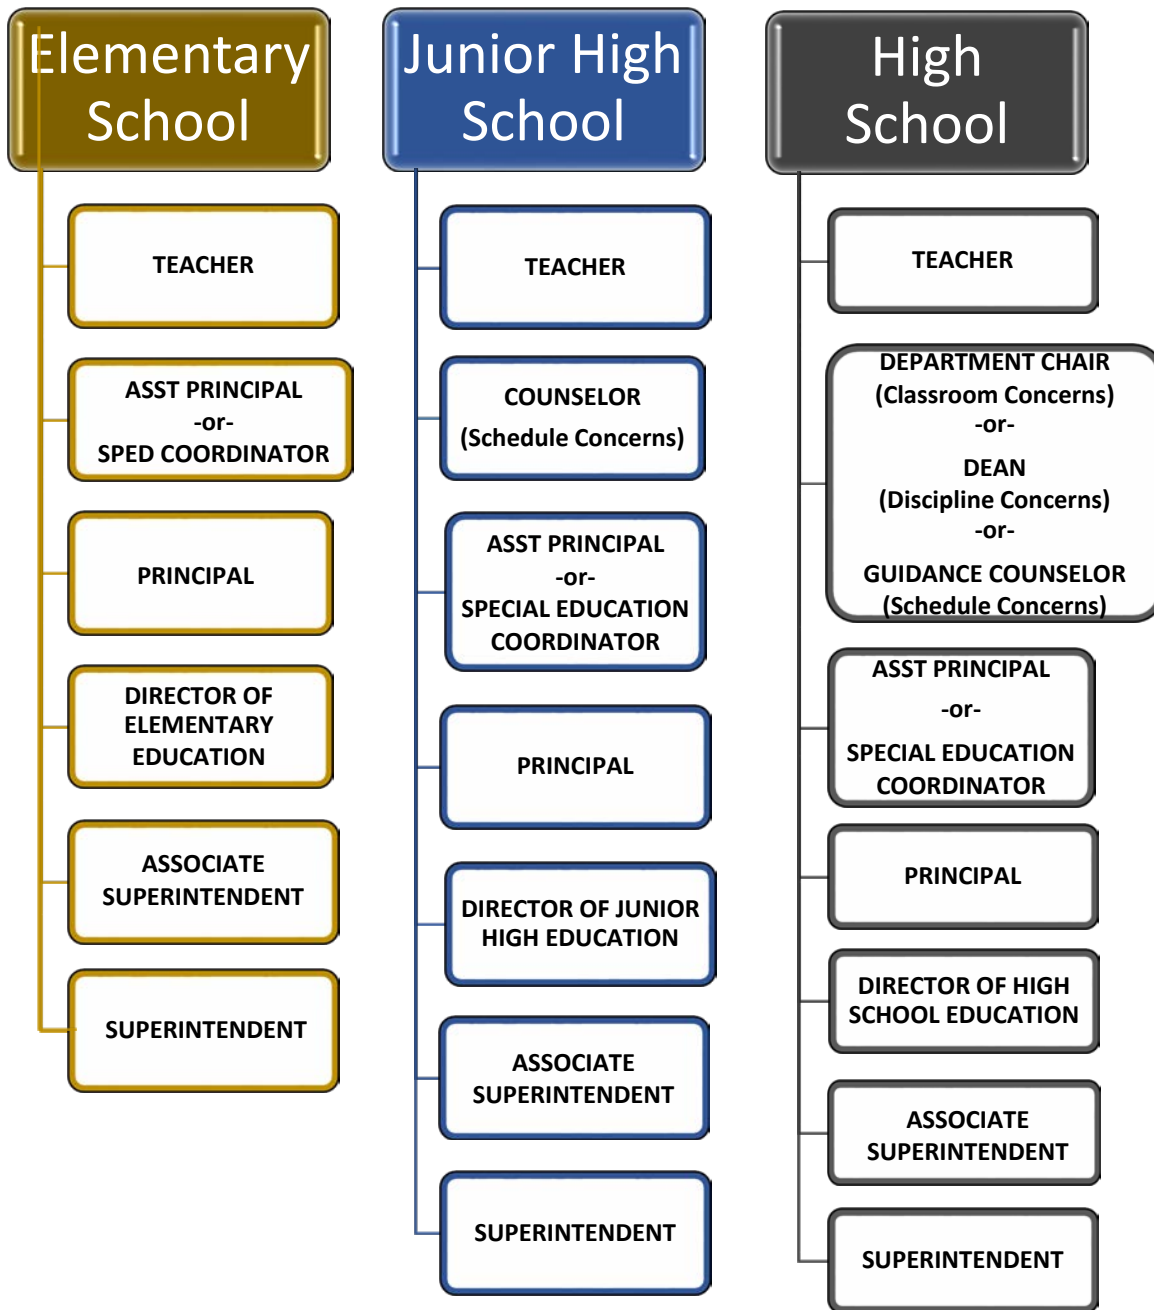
Elementary School

TEACHER

ASST PRINCIPAL
-or-
SPED COORDINATOR

PRINCIPAL

DIRECTOR OF ELEMENTARY EDUCATION

ASSOCIATE SUPERINTENDENT

SUPERINTENDENT

Junior High School

TEACHER

COUNSELOR
(Schedule Concerns)

ASST PRINCIPAL
-or-
SPECIAL EDUCATION COORDINATOR

PRINCIPAL

DIRECTOR OF JUNIOR HIGH EDUCATION

ASSOCIATE SUPERINTENDENT

SUPERINTENDENT

High School

TEACHER

DEPARTMENT CHAIR
(Classroom Concerns)
-or-
DEAN
(Discipline Concerns)
-or-
GUIDANCE COUNSELOR
(Schedule Concerns)

ASST PRINCIPAL
-or-
SPECIAL EDUCATION COORDINATOR

PRINCIPAL

DIRECTOR OF HIGH SCHOOL EDUCATION

ASSOCIATE SUPERINTENDENT

SUPERINTENDENT